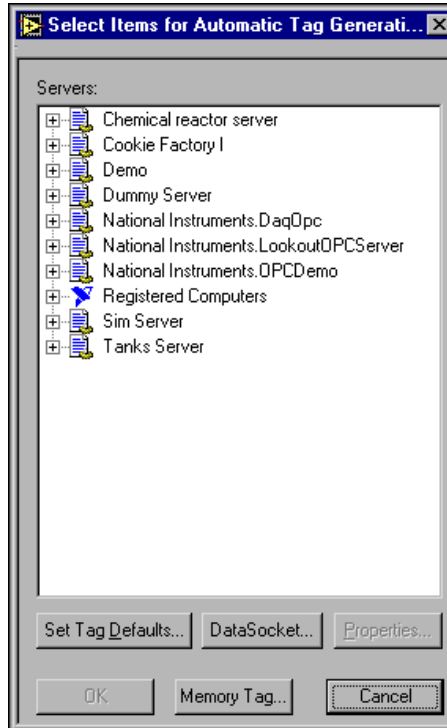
Select Items for Automatic Tag Generati...

Servers:

Chemical reactor server
Cookie Factory I
Demo
Dummy Server
National Instruments.DaqOpc
National Instruments.LookoutOPCServer
National Instruments.OPCDemo
Registered Computers
Sim Server
Tanks Server

Set Tag Defaults...
DataSocket...
Properties...

OK
Memory Tag...
Cancel